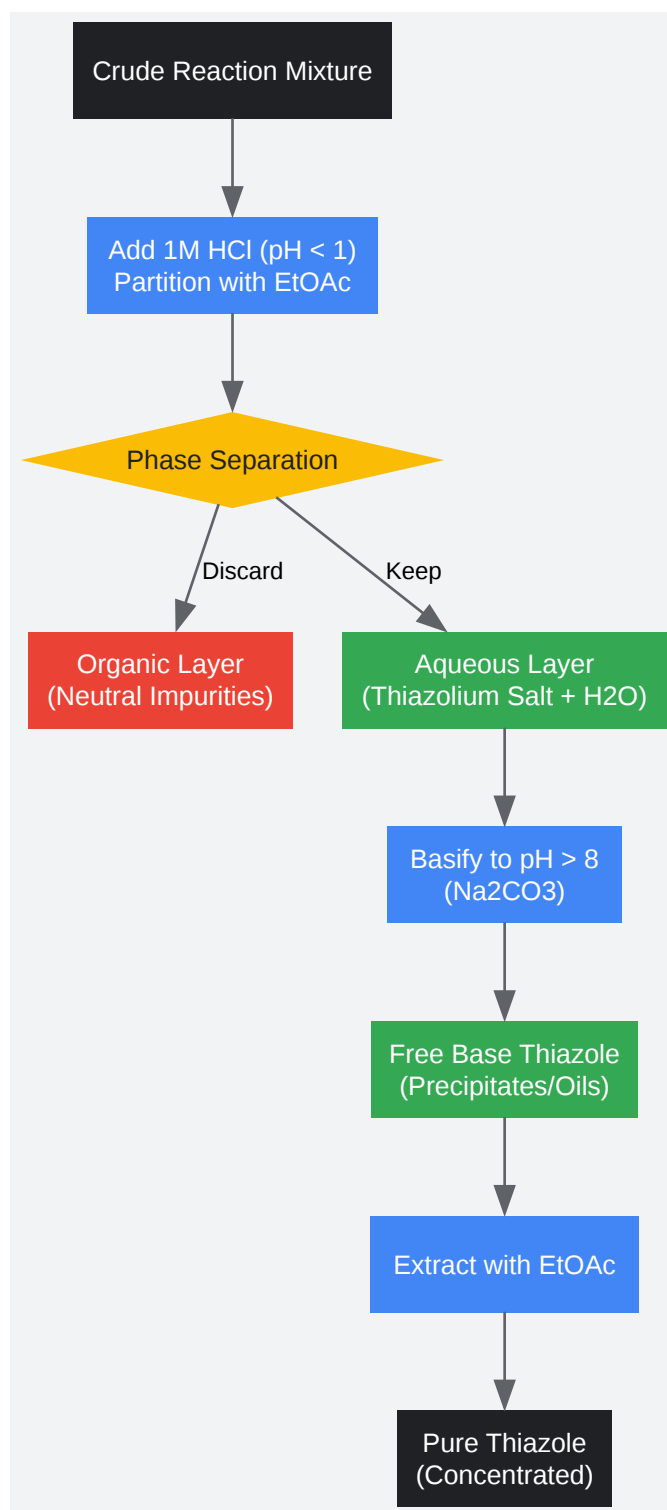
Crude Reaction Mixture

Add 1M HCl (pH < 1)
Partition with EtOAc

Phase Separation

Discard

Keep

Organic Layer
(Neutral Impurities)

Aqueous Layer
(Thiazolium Salt + H2O)

Basify to pH > 8
(Na2CO3)

Free Base Thiazole
(Precipitates/Oils)

Extract with EtOAc

Pure Thiazole
(Concentrated)